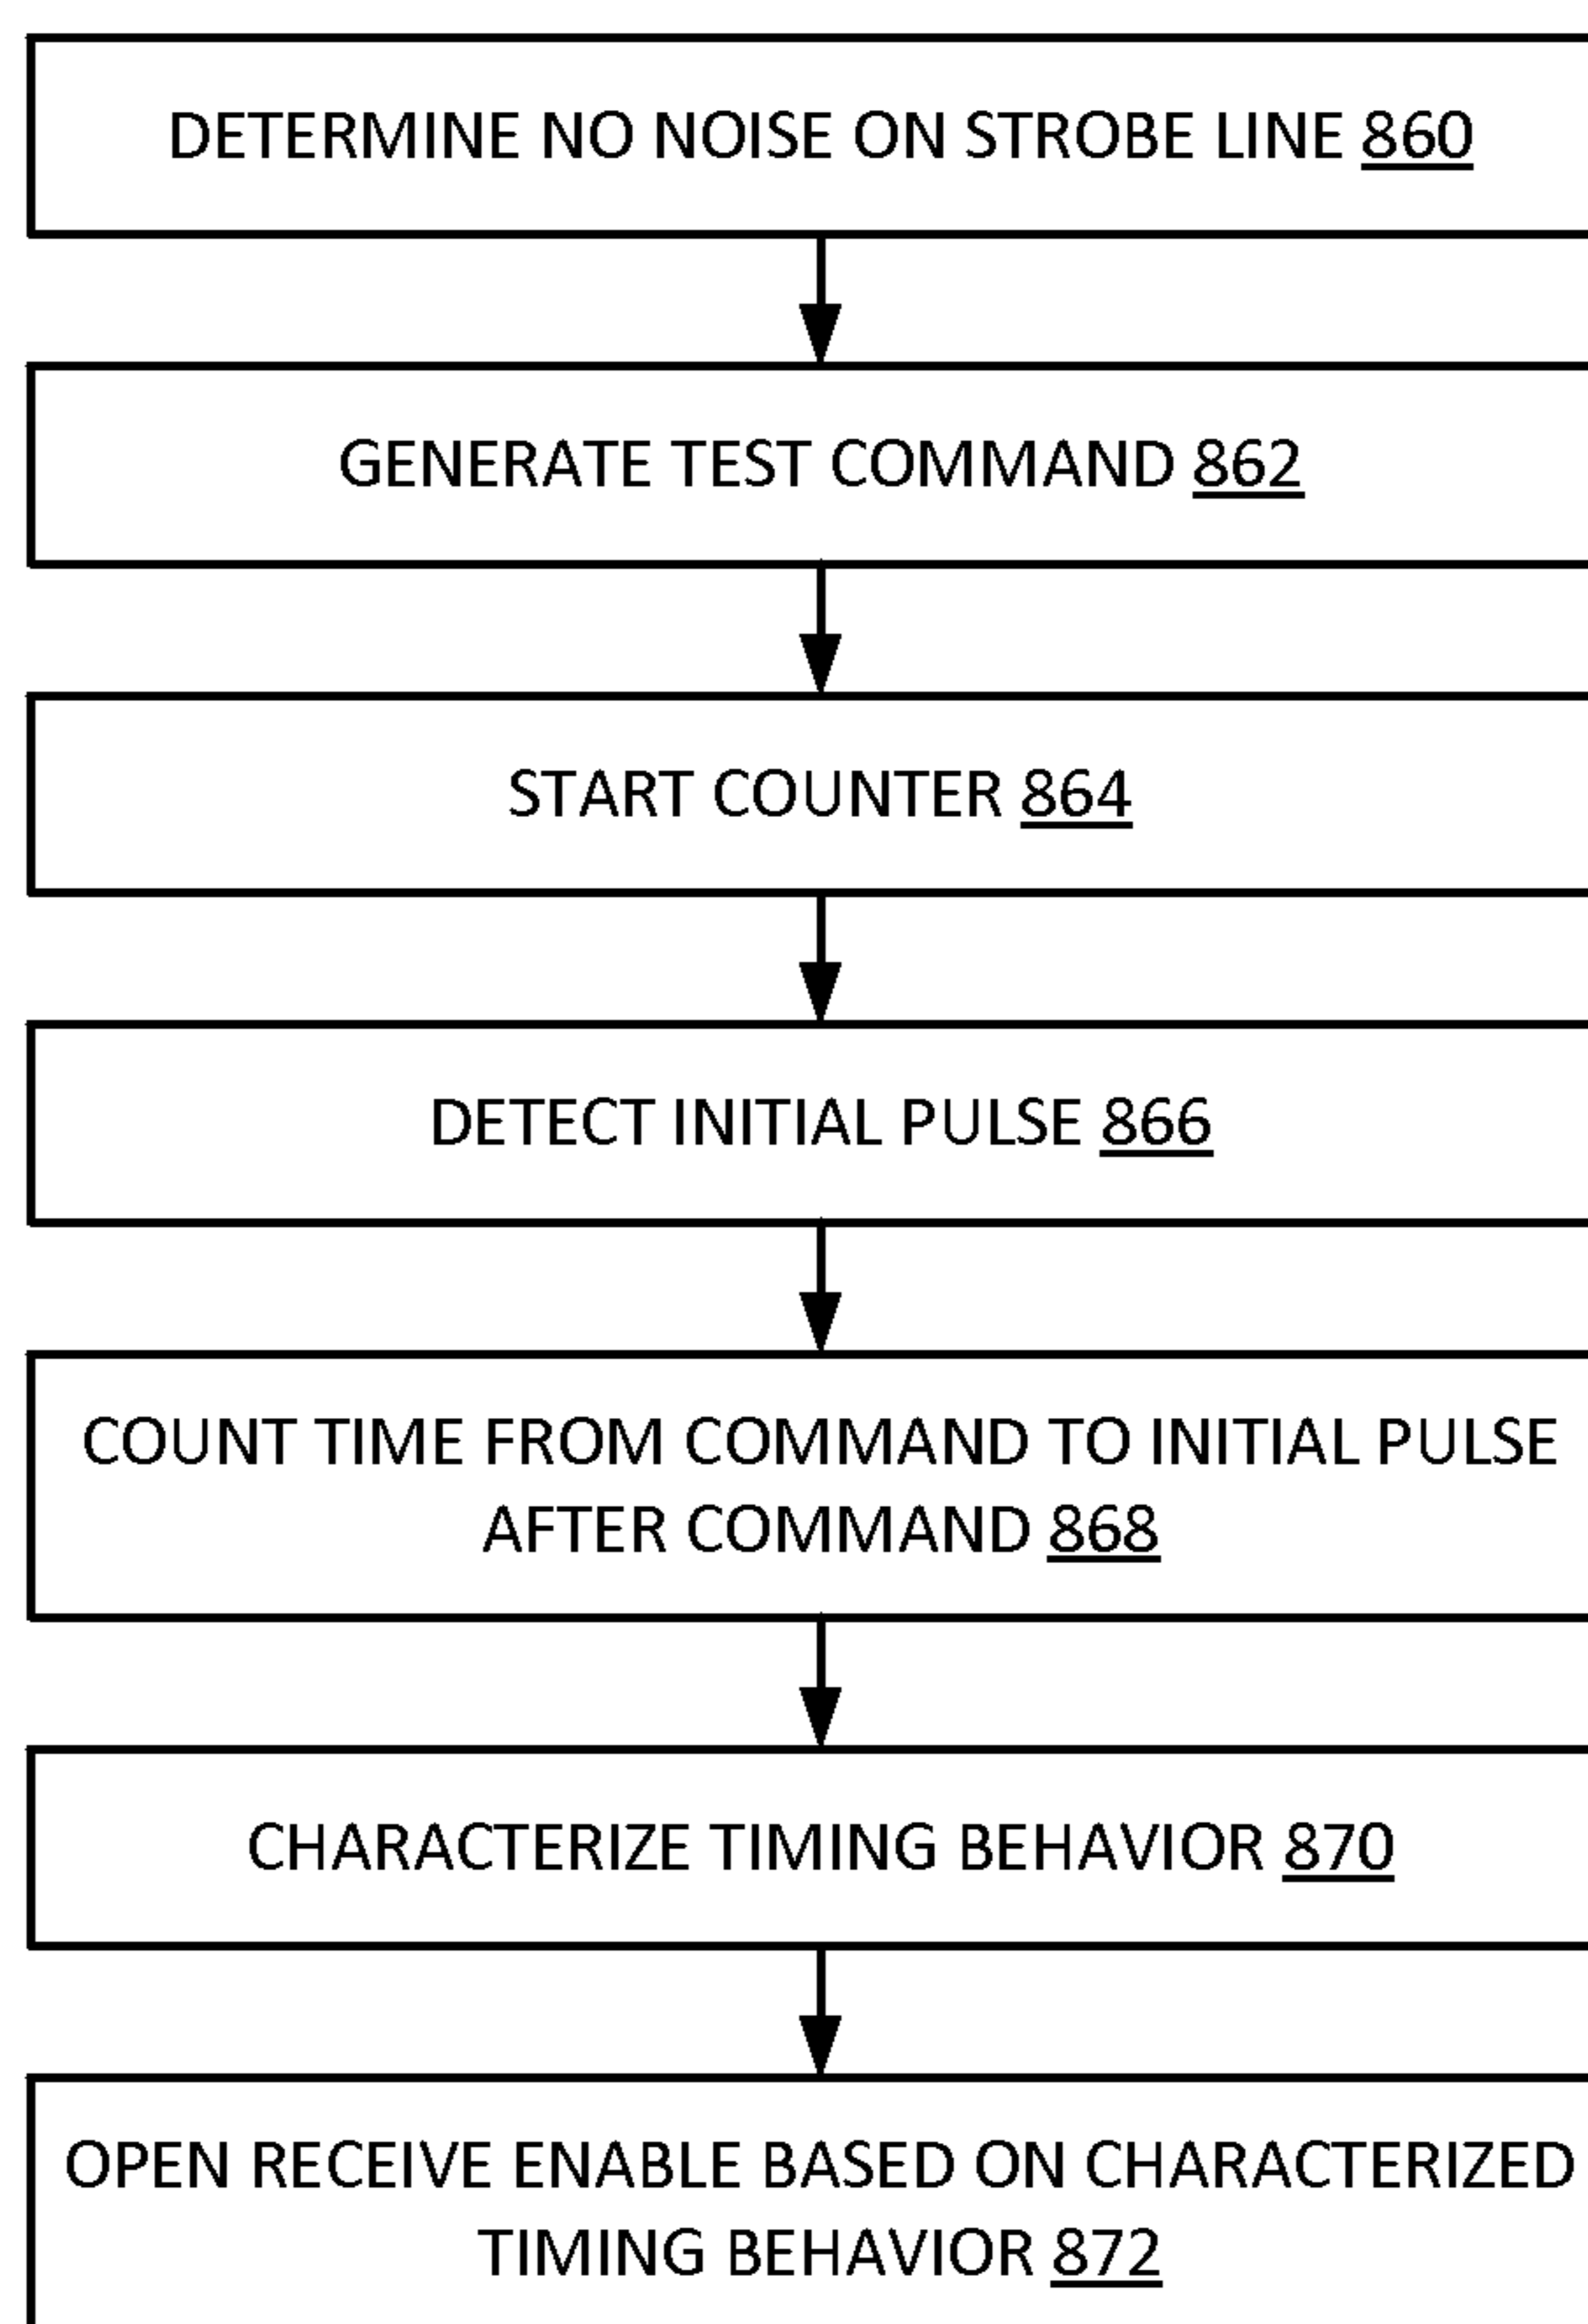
DETERMINE NO NOISE ON STROBE LINE 860

GENERATE TEST COMMAND 862

START COUNTER 864

DETECT INITIAL PULSE 866

COUNT TIME FROM COMMAND TO INITIAL PULSE AFTER COMMAND 868

CHARACTERIZE TIMING BEHAVIOR 870

OPEN RECEIVE ENABLE BASED ON CHARACTERIZED TIMING BEHAVIOR 872